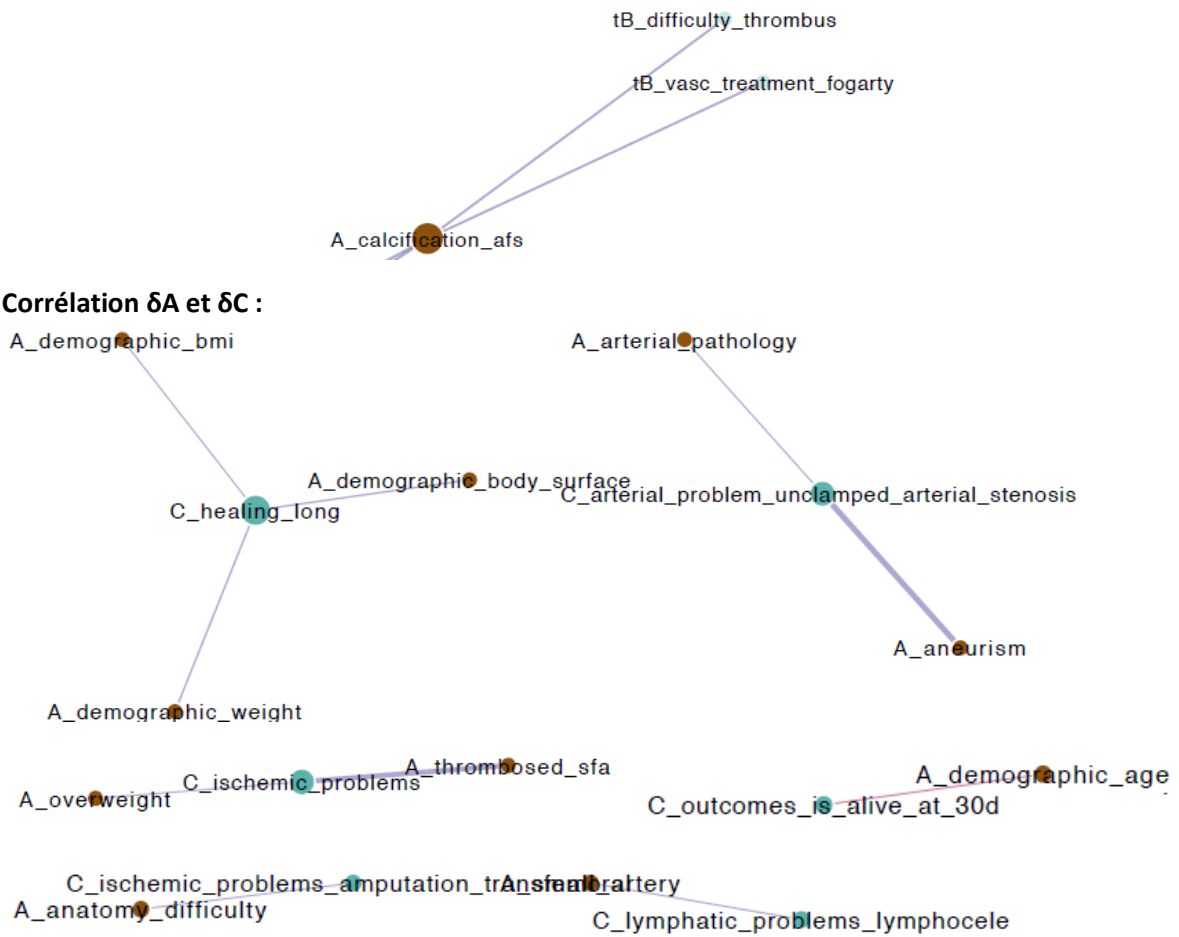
tB_difficulty_thrombus

tB_vasc_treatment_fogarty

A_calcification_afs

**Corrélation δA et δC :**

A_demographic_bmi

A_arterial_pathology

A_demographic_body_surface

C_healing_long

C_arterial_problem_unclamped_arterial_stenosis

A_aneurism

A_demographic_weight

A_thrombosed_sfa

C_ischemic_problems

A_overweight

A_demographic_age

C_outcomes_is_alive_at_30d

C_ischemic_problems_amputation_transfemoral

A_small_artery

A_anatomy_difficulty

C_lymphatic_problems_lymphocele